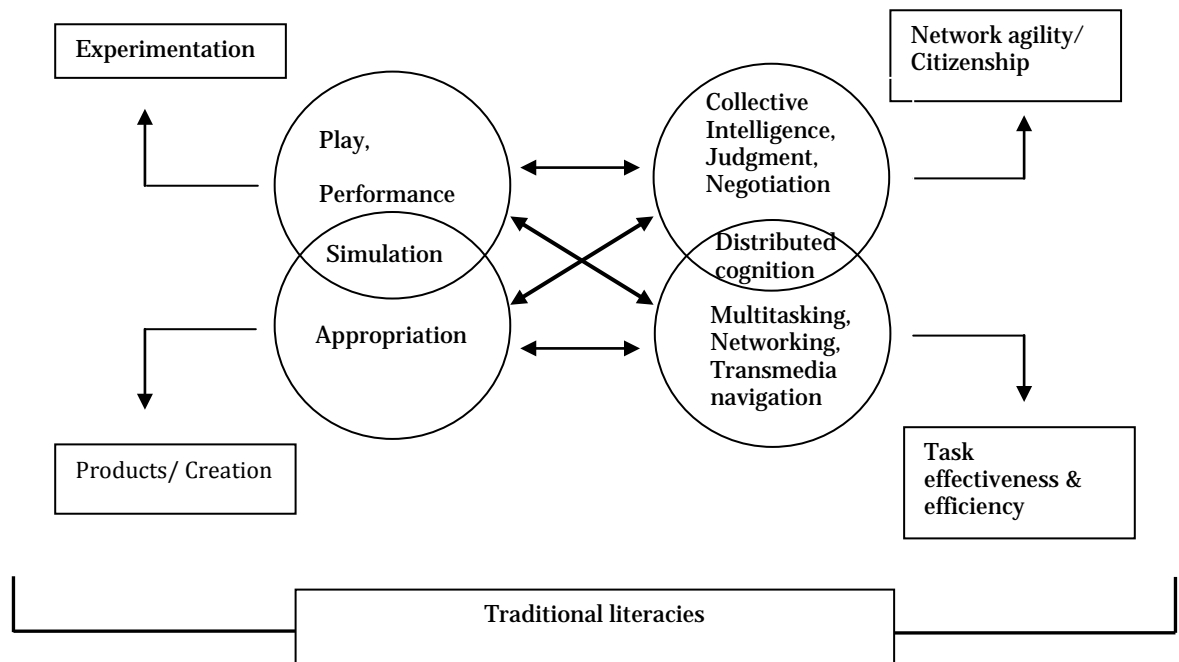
Experimentation

Network agility/ Citizenship

Play,

Performance

Collective Intelligence, Judgment, Negotiation

Simulation

Distributed cognition

Appropriation

Multitasking, Networking, Transmedia navigation

Products/ Creation

Task effectiveness & efficiency

Traditional literacies